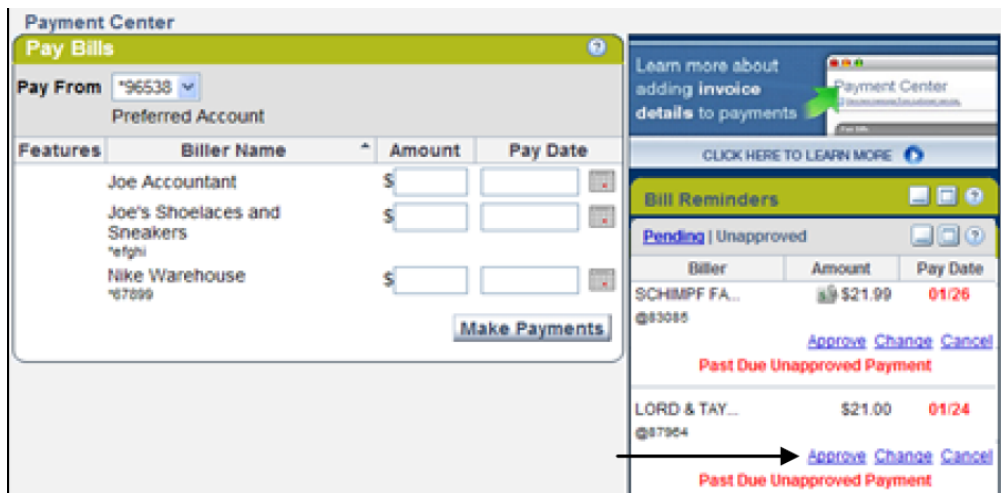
Payment Center

Pay Bills

Pay From *96538

Preferred Account

| Features | Biller Name | Amount | Pay Date |
|---|---|---|---|
| | Joe Accountant | $ | |
| | Joe's Shoelaces and Sneakers *efghi | $ | |
| | Nike Warehouse *67899 | $ | |

Make Payments

Learn more about adding invoice details to payments

Payment Center

CLICK HERE TO LEARN MORE

Bill Reminders

Pending | Unapproved

| Biller | Amount | Pay Date |
|---|---|---|
| SCHMPF FA... @83085 | $21.99 | 01/26 |
| LORD & TAY... @87964 | $21.00 | 01/24 |

Approve Change Cancel

Past Due Unapproved Payment

Approve Change Cancel

Past Due Unapproved Payment